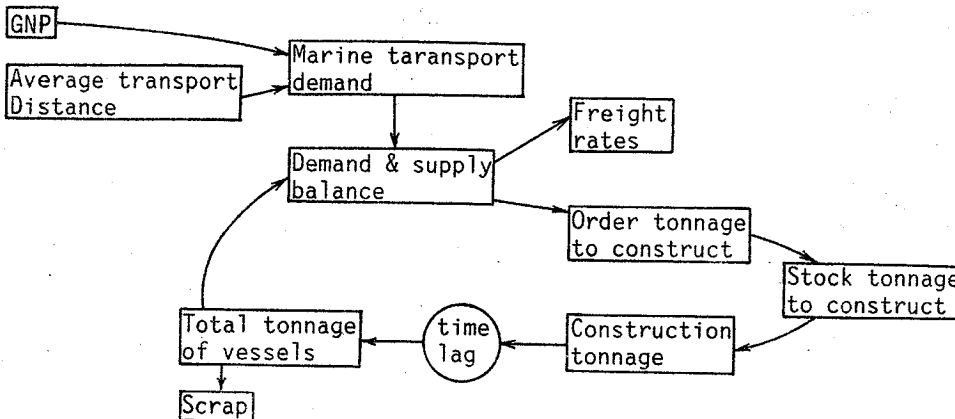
GNP

Average transport Distance

Marine taransport demand

Demand & supply balance

Freight rates

Order tonnage to construct

Stock tonnage to construct

Construction tonnage

time lag

Total tonnage of vessels

Scrap